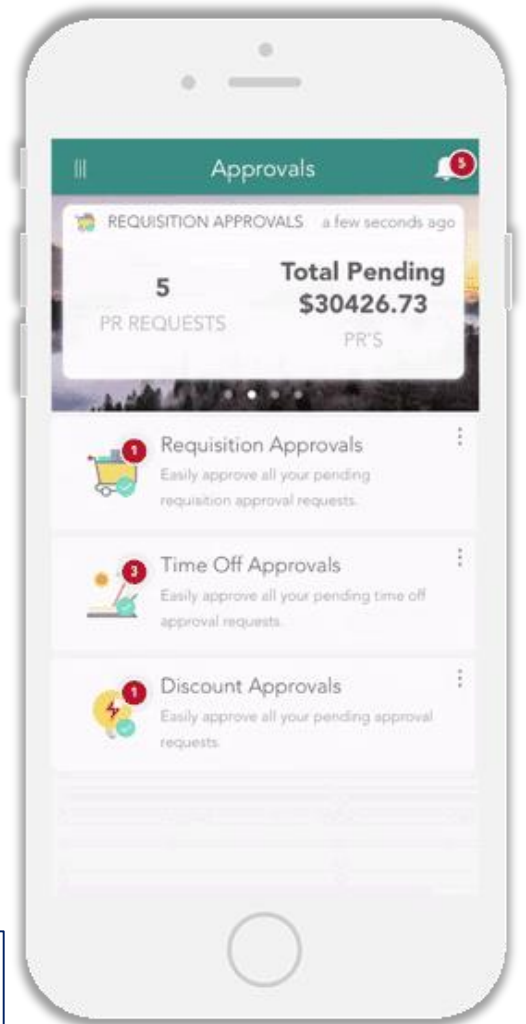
Approvals

5

REQUISITION APPROVALS a few seconds ago

5
PR REQUESTS

Total Pending
$30426.73
PR'S

1
Requisition Approvals
Easily approve all your pending requisition approval requests.

3
Time Off Approvals
Easily approve all your pending time off approval requests.

1
Discount Approvals
Easily approve all your pending approval requests.